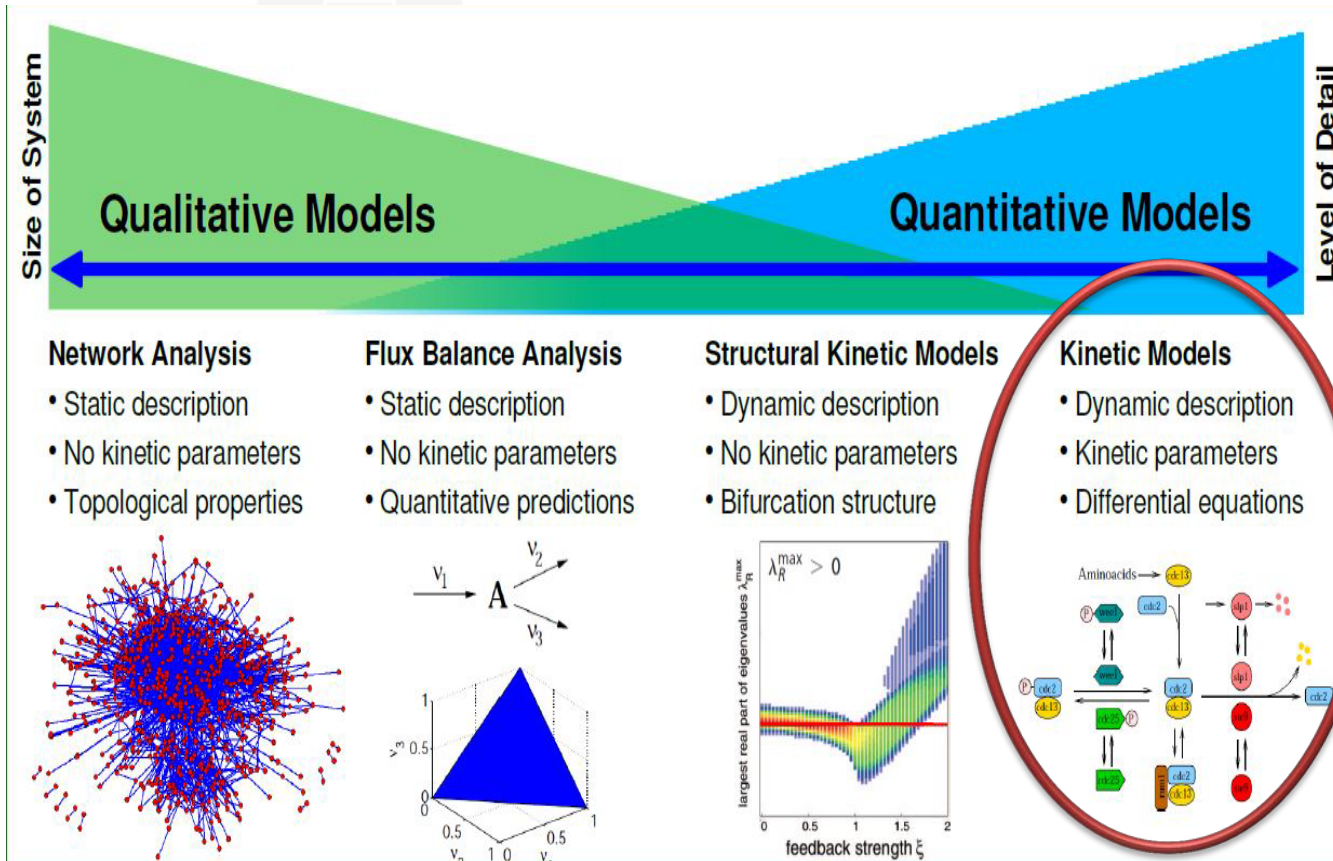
Size of System

Level of Detail

Qualitative Models

Quantitative Models

Network Analysis
• Static description
• No kinetic parameters
• Topological properties

Flux Balance Analysis
• Static description
• No kinetic parameters
• Quantitative predictions

$v_1$ A $v_2$ $v_3$

1 $v_3$ 0.5 0 0.5 $v_2$ 1 0 0.5 $v_1$ 1

Structural Kinetic Models
• Dynamic description
• No kinetic parameters
• Bifurcation structure

$\lambda_R^{max} > 0$

largest real part of eigenvalues $\lambda_R^{max}$

0 0.5 1 1.5 2
feedback strength $\xi$

Kinetic Models
• Dynamic description
• Kinetic parameters
• Differential equations

Aminoacids cdc13 cdc2 P wee1 wee1 slp1 slp1 P cdc2 cdc13 cdc2 cdc13 cdc2 cdc25 P cdc25 ste9 ste9 rum1 cdc2 cdc13